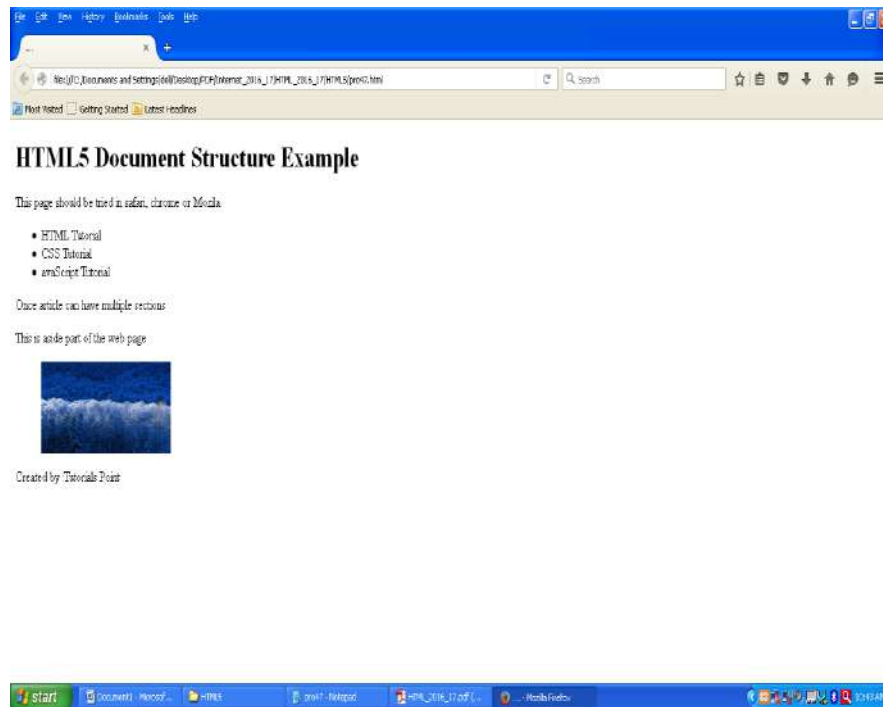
File Edit View History Bookmarks Tools Help

...

file:///D:/Documents and Settings/dell/Desktop/PDF/Internet_2016_17/HTML_2016_17/HTML5/pro47.html

Search

Most Visited Getting Started Latest Headlines

HTML5 Document Structure Example

This page should be tried in safari, chrome or Mozila

- HTML Tutorial
- CSS Tutorial
- avaScript Tutorial

Once article can have multiple sections

This is aside part of the web page

Created by Tutorials Point

start Document1 - Microsof... HTML5 pro47 - Notepad HTML_2016_17.pdf (... ... - Mozilla Firefox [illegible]